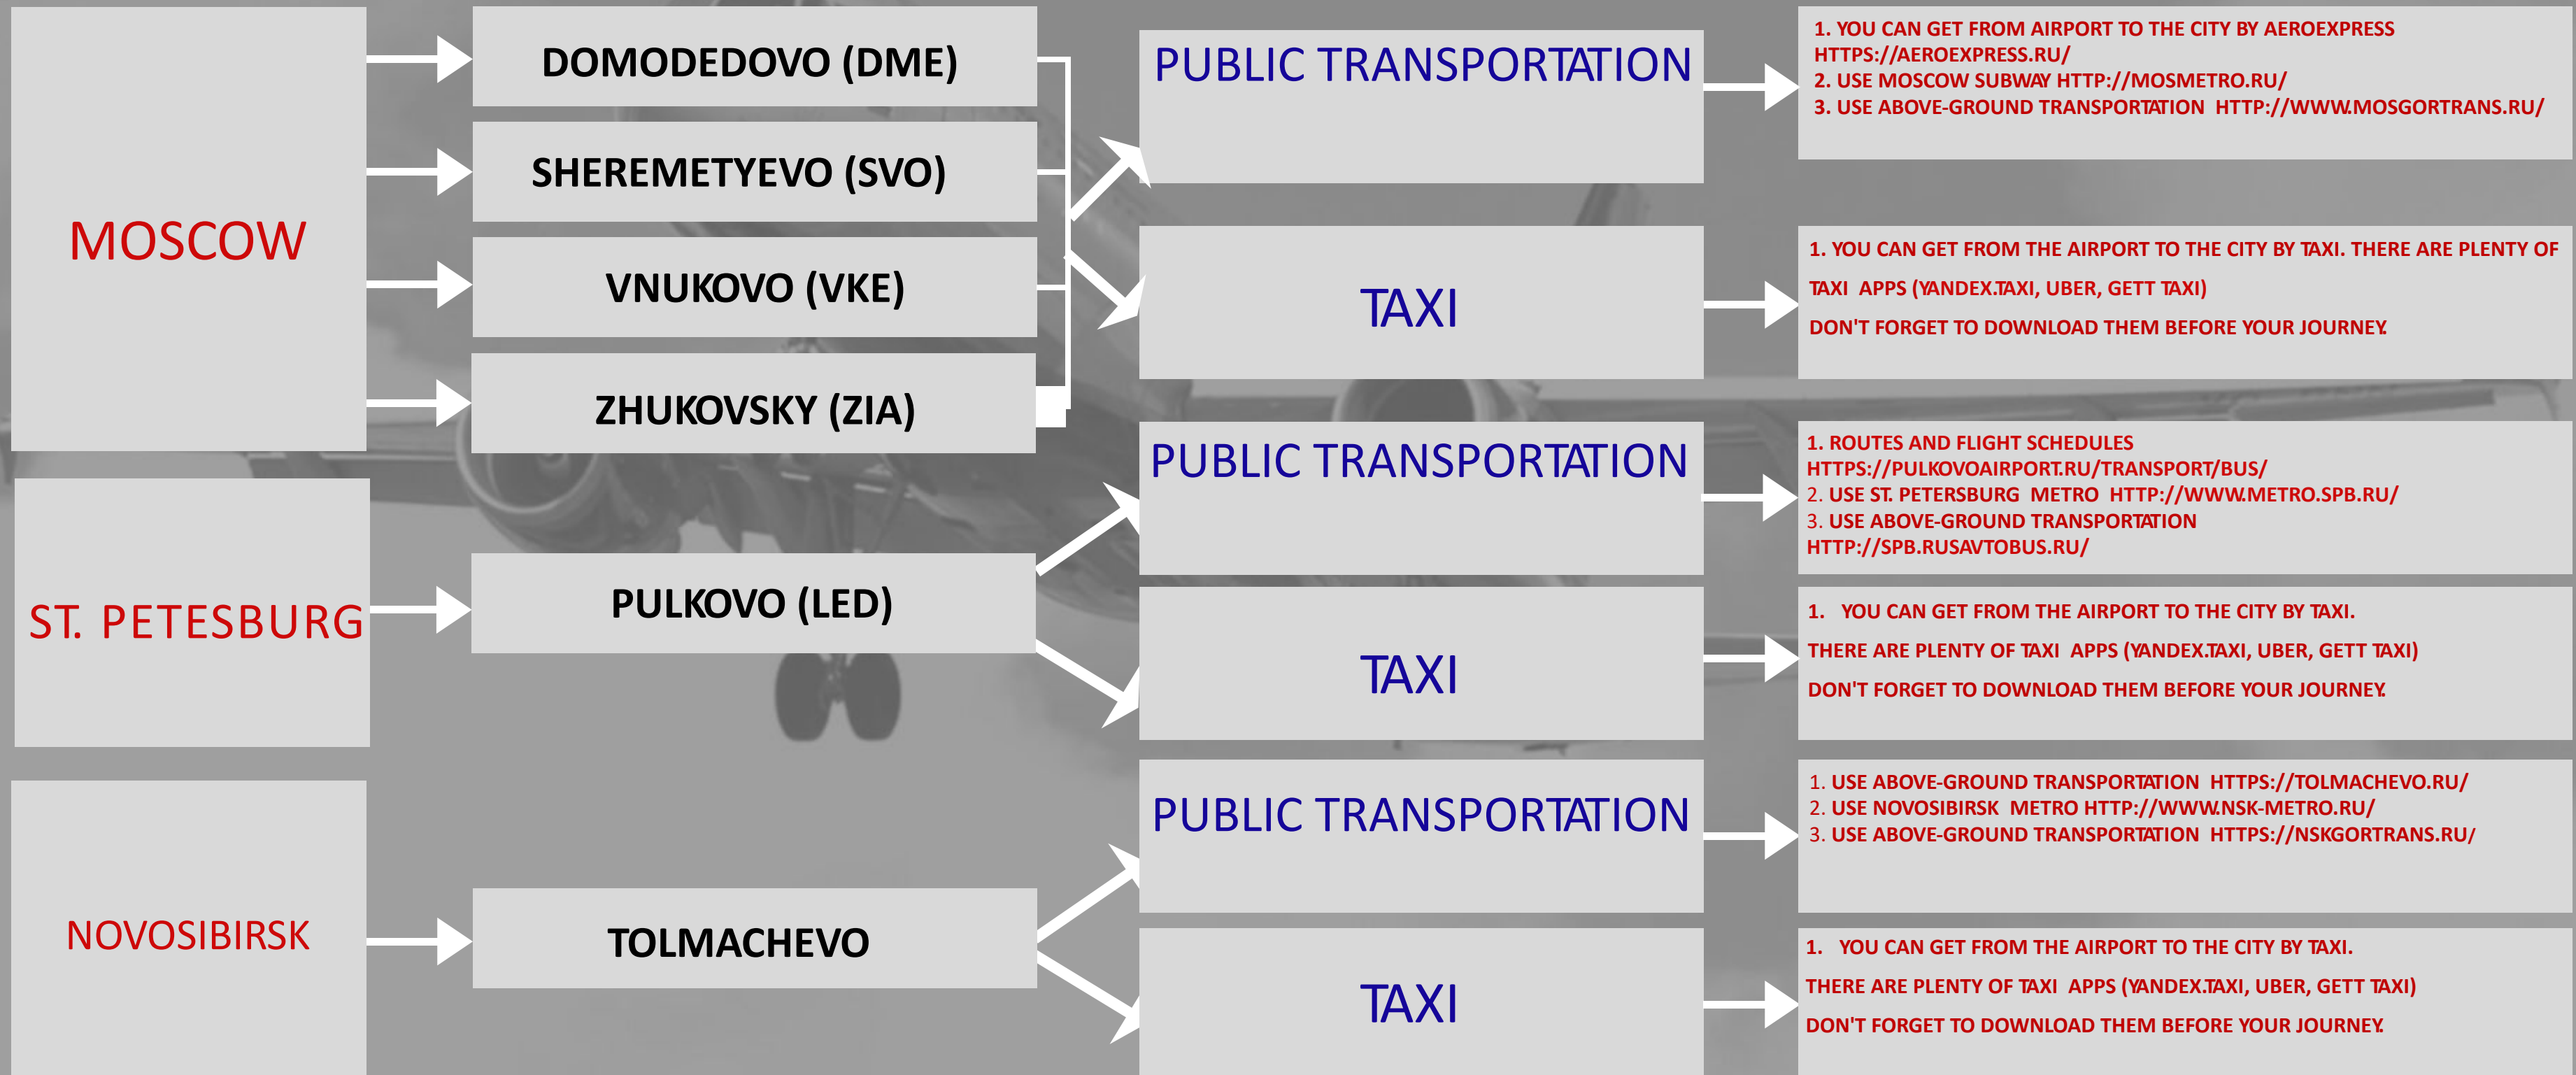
MOSCOW

DOMODEDOVO (DME)

SHEREMETYEVO (SVO)

VNUKOVO (VKE)

ZHUKOVSKY (ZIA)

PUBLIC TRANSPORTATION

1. YOU CAN GET FROM AIRPORT TO THE CITY BY AEROEXPRESS HTTPS://AEROEXPRESS.RU/
2. USE MOSCOW SUBWAY HTTP://MOSMETRO.RU/
3. USE ABOVE-GROUND TRANSPORTATION HTTP://WWW.MOSGORTRANS.RU/

TAXI

1. YOU CAN GET FROM THE AIRPORT TO THE CITY BY TAXI. THERE ARE PLENTY OF TAXI APPS (YANDEX.TAXI, UBER, GETT TAXI)
DON'T FORGET TO DOWNLOAD THEM BEFORE YOUR JOURNEY.

ST. PETESBURG

PULKOVO (LED)

PUBLIC TRANSPORTATION

1. ROUTES AND FLIGHT SCHEDULES HTTPS://PULKOVOAIRPORT.RU/TRANSPORT/BUS/
2. USE ST. PETERSBURG METRO HTTP://WWW.METRO.SPB.RU/
3. USE ABOVE-GROUND TRANSPORTATION HTTP://SPB.RUSAVTOBUS.RU/

TAXI

1. YOU CAN GET FROM THE AIRPORT TO THE CITY BY TAXI.
THERE ARE PLENTY OF TAXI APPS (YANDEX.TAXI, UBER, GETT TAXI)
DON'T FORGET TO DOWNLOAD THEM BEFORE YOUR JOURNEY.

NOVOSIBIRSK

TOLMACHEVO

PUBLIC TRANSPORTATION

1. USE ABOVE-GROUND TRANSPORTATION HTTPS://TOLMACHEVO.RU/
2. USE NOVOSIBIRSK METRO HTTP://WWW.NSK-METRO.RU/
3. USE ABOVE-GROUND TRANSPORTATION HTTPS://NSKGORTRANS.RU/

TAXI

1. YOU CAN GET FROM THE AIRPORT TO THE CITY BY TAXI.
THERE ARE PLENTY OF TAXI APPS (YANDEX.TAXI, UBER, GETT TAXI)
DON'T FORGET TO DOWNLOAD THEM BEFORE YOUR JOURNEY.